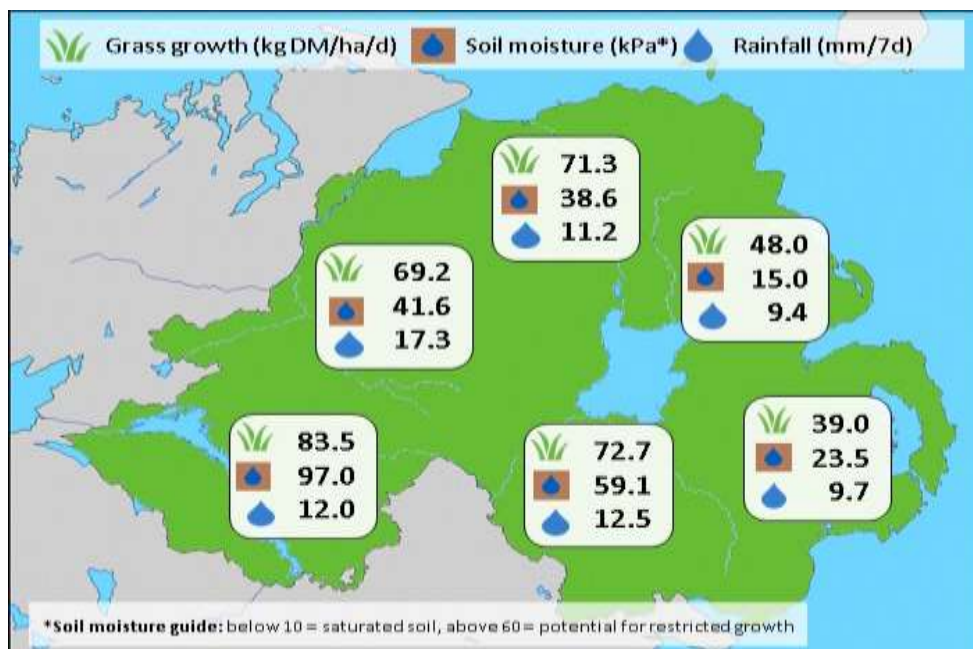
Grass growth (kg DM/ha/d) Soil moisture (kPa*) Rainfall (mm/7d)

71.3
38.6
11.2

69.2
41.6
17.3

48.0
15.0
9.4

83.5
97.0
12.0

72.7
59.1
12.5

39.0
23.5
9.7

*Soil moisture guide: below 10 = saturated soil, above 60 = potential for restricted growth